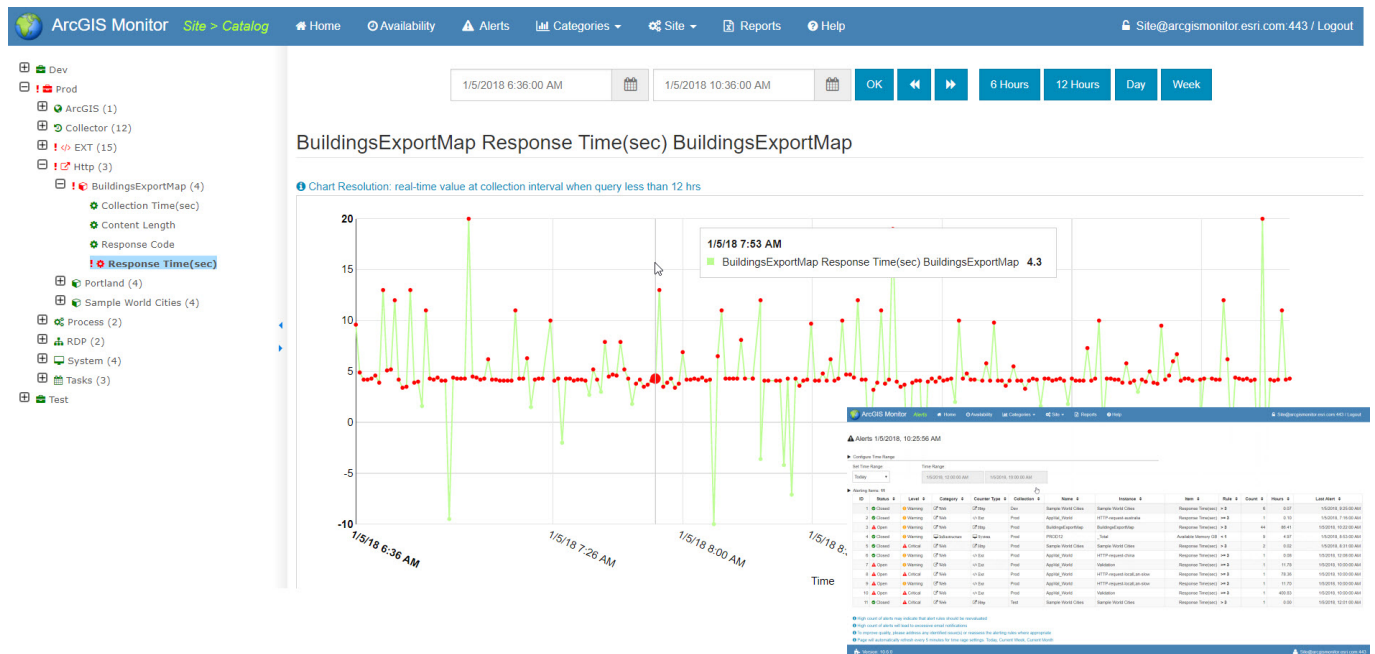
ArcGIS Monitor Site > Catalog Home Availability Alerts Categories Site Reports Help Site@arcgismonitor.esri.com:443 / Logout

Dev
Prod
ArcGIS (1)
Collector (12)
EXT (15)
Http (3)
BuildingsExportMap (4)
Collection Time(sec)
Content Length
Response Code
Response Time(sec)
Portland (4)
Sample World Cities (4)
Process (2)
RDP (2)
System (4)
Tasks (3)
Test

1/5/2018 6:36:00 AM 1/5/2018 10:36:00 AM OK 6 Hours 12 Hours Day Week

BuildingsExportMap Response Time(sec) BuildingsExportMap

Chart Resolution: real-time value at collection interval when query less than 12 hrs

1/5/18 7:53 AM
BuildingsExportMap Response Time(sec) BuildingsExportMap 4.3

20
15
10
5
0
-5
-10

1/5/18 6:36 AM
1/5/18 7:26 AM
1/5/18 8:00 AM
1/5/18 8:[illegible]
Time

ArcGIS Monitor Alerts Home Availability Categories Site Reports Help Site@arcgismonitor.esri.com:443 / Logout
Alerts 1/5/2018, 10:25:56 AM
Configure Time Range
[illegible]

| ID | Status | Level | Category | Counter Type | Collection | Name | Instance | Item | Rule | Count | Hours | Last Alert |
|---|---|---|---|---|---|---|---|---|---|---|---|---|
| 1 | Closed | Warning | Web | Http | Dev | Sample World Cities | Sample World Cities | Response Time(sec) | > 5 | 6 | 0.07 | 1/5/2018, 8:20:00 AM |
| 2 | Closed | Warning | Web | Ext | Prod | AppNet_World | HTTP-request-australia | Response Time(sec) | >= 2 | 1 | 0.10 | 1/5/2018, 7:18:00 AM |
| 3 | Open | Warning | Web | Http | Prod | BuildingsExportMap | BuildingsExportMap | Response Time(sec) | > 5 | 44 | 89.41 | 1/5/2018, 10:22:00 AM |
| 4 | Closed | Warning | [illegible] | System | Prod | PROD12 | _Total | Available Memory GB | < 1 | 9 | 4.97 | 1/5/2018, 8:53:00 AM |
| 5 | Closed | Critical | Web | Http | Prod | Sample World Cities | Sample World Cities | Response Time(sec) | > 5 | 2 | 0.02 | 1/5/2018, 8:31:00 AM |
| 6 | Closed | Warning | Web | Ext | Prod | AppNet_World | HTTP-request-china | Response Time(sec) | >= 2 | 1 | 0.08 | 1/5/2018, 10:08:00 AM |
| 7 | Open | Warning | Web | Ext | Prod | AppNet_World | Validation | Response Time(sec) | >= 2 | 1 | 11.70 | 1/5/2018, 10:00:00 AM |
| 8 | Open | Critical | Web | Ext | Prod | AppNet_World | HTTP-request-localLan-slow | Response Time(sec) | >= 2 | 1 | 70.30 | 1/5/2018, 10:00:00 AM |
| 9 | Open | Critical | Web | Ext | Prod | AppNet_World | HTTP-request-localLan-slow | Response Time(sec) | >= 2 | 1 | 11.70 | 1/5/2018, 10:00:00 AM |
| 10 | Open | Critical | Web | Ext | Prod | AppNet_World | Validation | Response Time(sec) | >= 2 | 1 | 400.83 | 1/5/2018, 10:00:00 AM |
| 11 | Closed | Critical | Web | Http | Test | Sample World Cities | Sample World Cities | Response Time(sec) | > 5 | 1 | 0.00 | 1/5/2018, 12:01:00 AM |

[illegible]
Version: 10.6.0 Site@arcgismonitor.esri.com:443